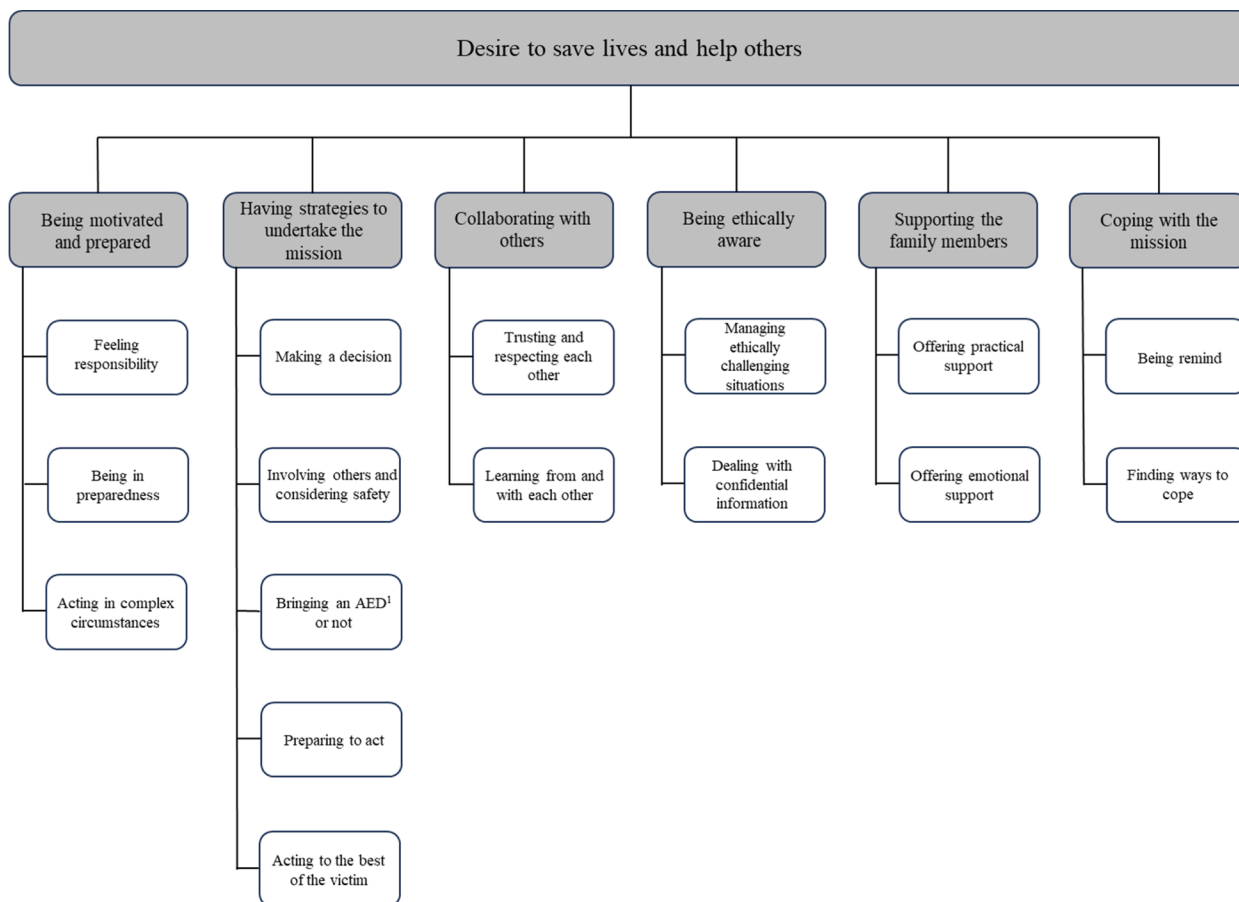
Desire to save lives and help others

Being motivated and prepared

Feeling responsibility

Being in preparedness

Acting in complex circumstances

Having strategies to undertake the mission

Making a decision

Involving others and considering safety

Bringing an AED$^1$ or not

Preparing to act

Acting to the best of the victim

Collaborating with others

Trusting and respecting each other

Learning from and with each other

Being ethically aware

Managing ethically challenging situations

Dealing with confidential information

Supporting the family members

Offering practical support

Offering emotional support

Coping with the mission

Being remind

Finding ways to cope